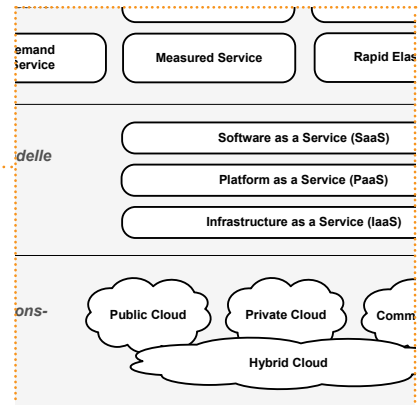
emand Service

Measured Service

Rapid Elas

delle

Software as a Service (SaaS)

Platform as a Service (PaaS)

Infrastructure as a Service (IaaS)

ons-

Public Cloud

Private Cloud

Comm

Hybrid Cloud